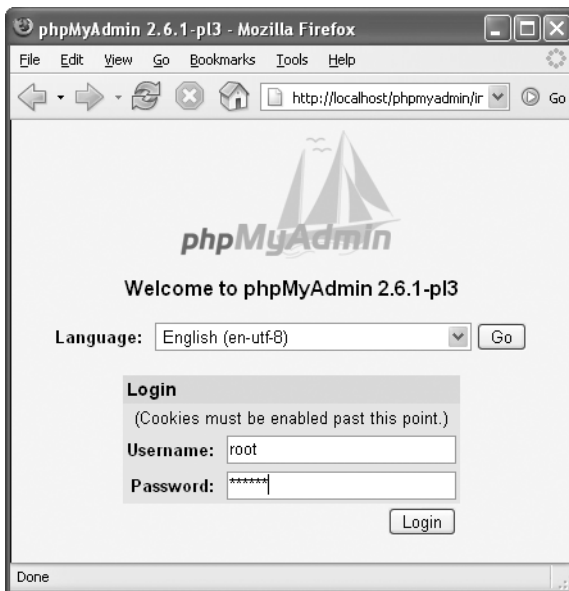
phpMyAdmin 2.6.1-pl3 - Mozilla Firefox

File Edit View Go Bookmarks Tools Help

http://localhost/phpmyadmin/ir

Go

phpMyAdmin

Welcome to phpMyAdmin 2.6.1-pl3

Language: English (en-utf-8) Go

Login

(Cookies must be enabled past this point.)

Username: root

Password: ******

Login

Done